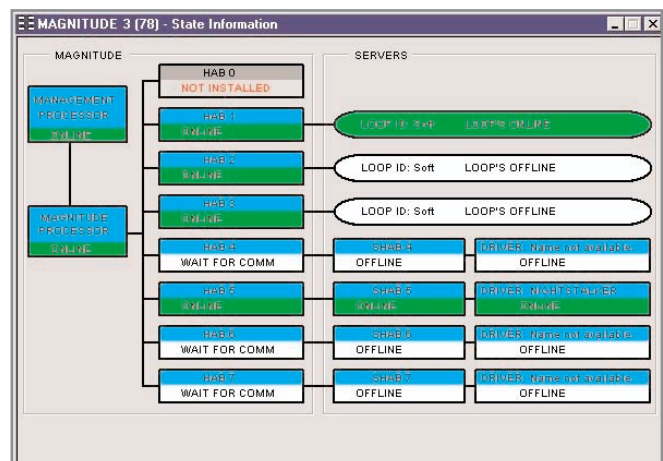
MAGNITUDE 3 (78) - State Information

MAGNITUDE

MANAGEMENT PROCESSOR
ONLINE

MAGNITUDE PROCESSOR
ONLINE

HAB 0
NOT INSTALLED

HAB 1
ONLINE

HAB 2
ONLINE

HAB 3
ONLINE

HAB 4
WAIT FOR COMM

HAB 5
ONLINE

HAB 6
WAIT FOR COMM

HAB 7
WAIT FOR COMM

SERVERS

LOOP ID: Soft LOOP'S ONLINE

LOOP ID: Soft LOOP'S OFFLINE

LOOP ID: Soft LOOP'S OFFLINE

SHAB 4
OFFLINE

DRIVER: Name not available
OFFLINE

SHAB 5
ONLINE

DRIVER: NIGHTSTALKER
ONLINE

SHAB 6
OFFLINE

DRIVER: Name not available
OFFLINE

SHAB 7
OFFLINE

DRIVER: Name not available
OFFLINE